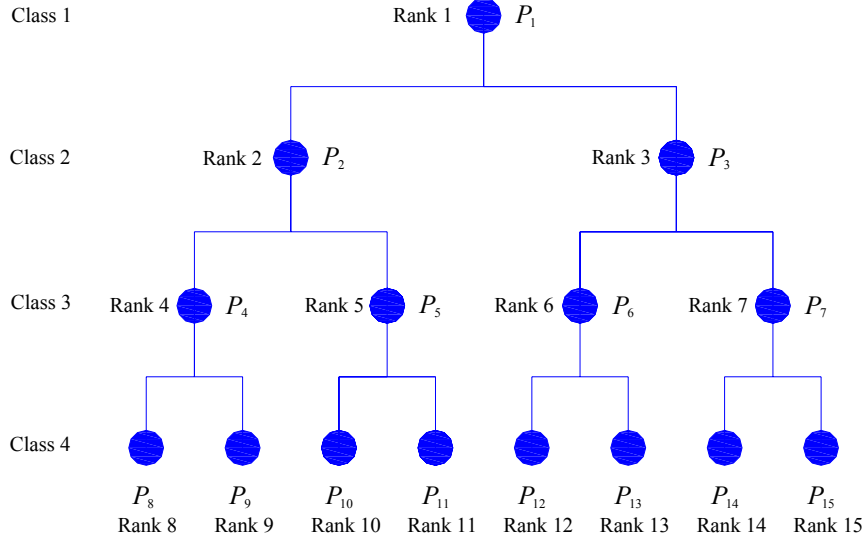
Class 1
Rank 1 $P_1$

Class 2
Rank 2 $P_2$
Rank 3 $P_3$

Class 3
Rank 4 $P_4$
Rank 5 $P_5$
Rank 6 $P_6$
Rank 7 $P_7$

Class 4
$P_8$ Rank 8
$P_9$ Rank 9
$P_{10}$ Rank 10
$P_{11}$ Rank 11
$P_{12}$ Rank 12
$P_{13}$ Rank 13
$P_{14}$ Rank 14
$P_{15}$ Rank 15